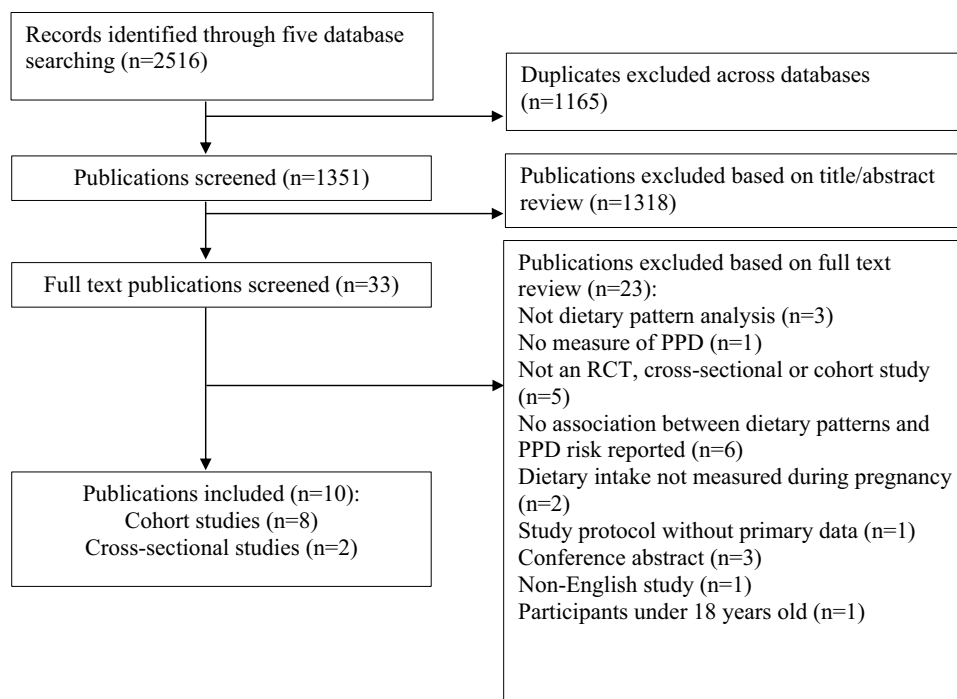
Records identified through five database searching (n=2516)

Duplicates excluded across databases (n=1165)

Publications screened (n=1351)

Publications excluded based on title/abstract review (n=1318)

Full text publications screened (n=33)

Publications excluded based on full text review (n=23):
Not dietary pattern analysis (n=3)
No measure of PPD (n=1)
Not an RCT, cross-sectional or cohort study (n=5)
No association between dietary patterns and PPD risk reported (n=6)
Dietary intake not measured during pregnancy (n=2)
Study protocol without primary data (n=1)
Conference abstract (n=3)
Non-English study (n=1)
Participants under 18 years old (n=1)

Publications included (n=10):
Cohort studies (n=8)
Cross-sectional studies (n=2)